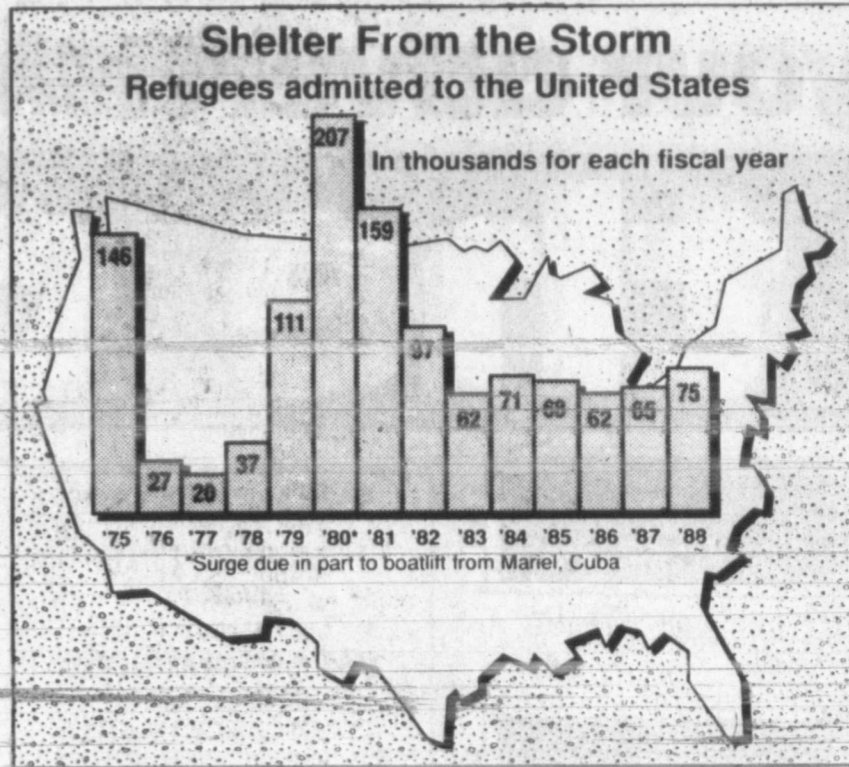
Shelter From the Storm
Refugees admitted to the United States

In thousands for each fiscal year

146
27
20
37
111
207
159
97
62
71
69
62
65
75

'75 '76 '77 '78 '79 '80* '81 '82 '83 '84 '85 '86 '87 '88

*Surge due in part to boatlift from Mariel, Cuba